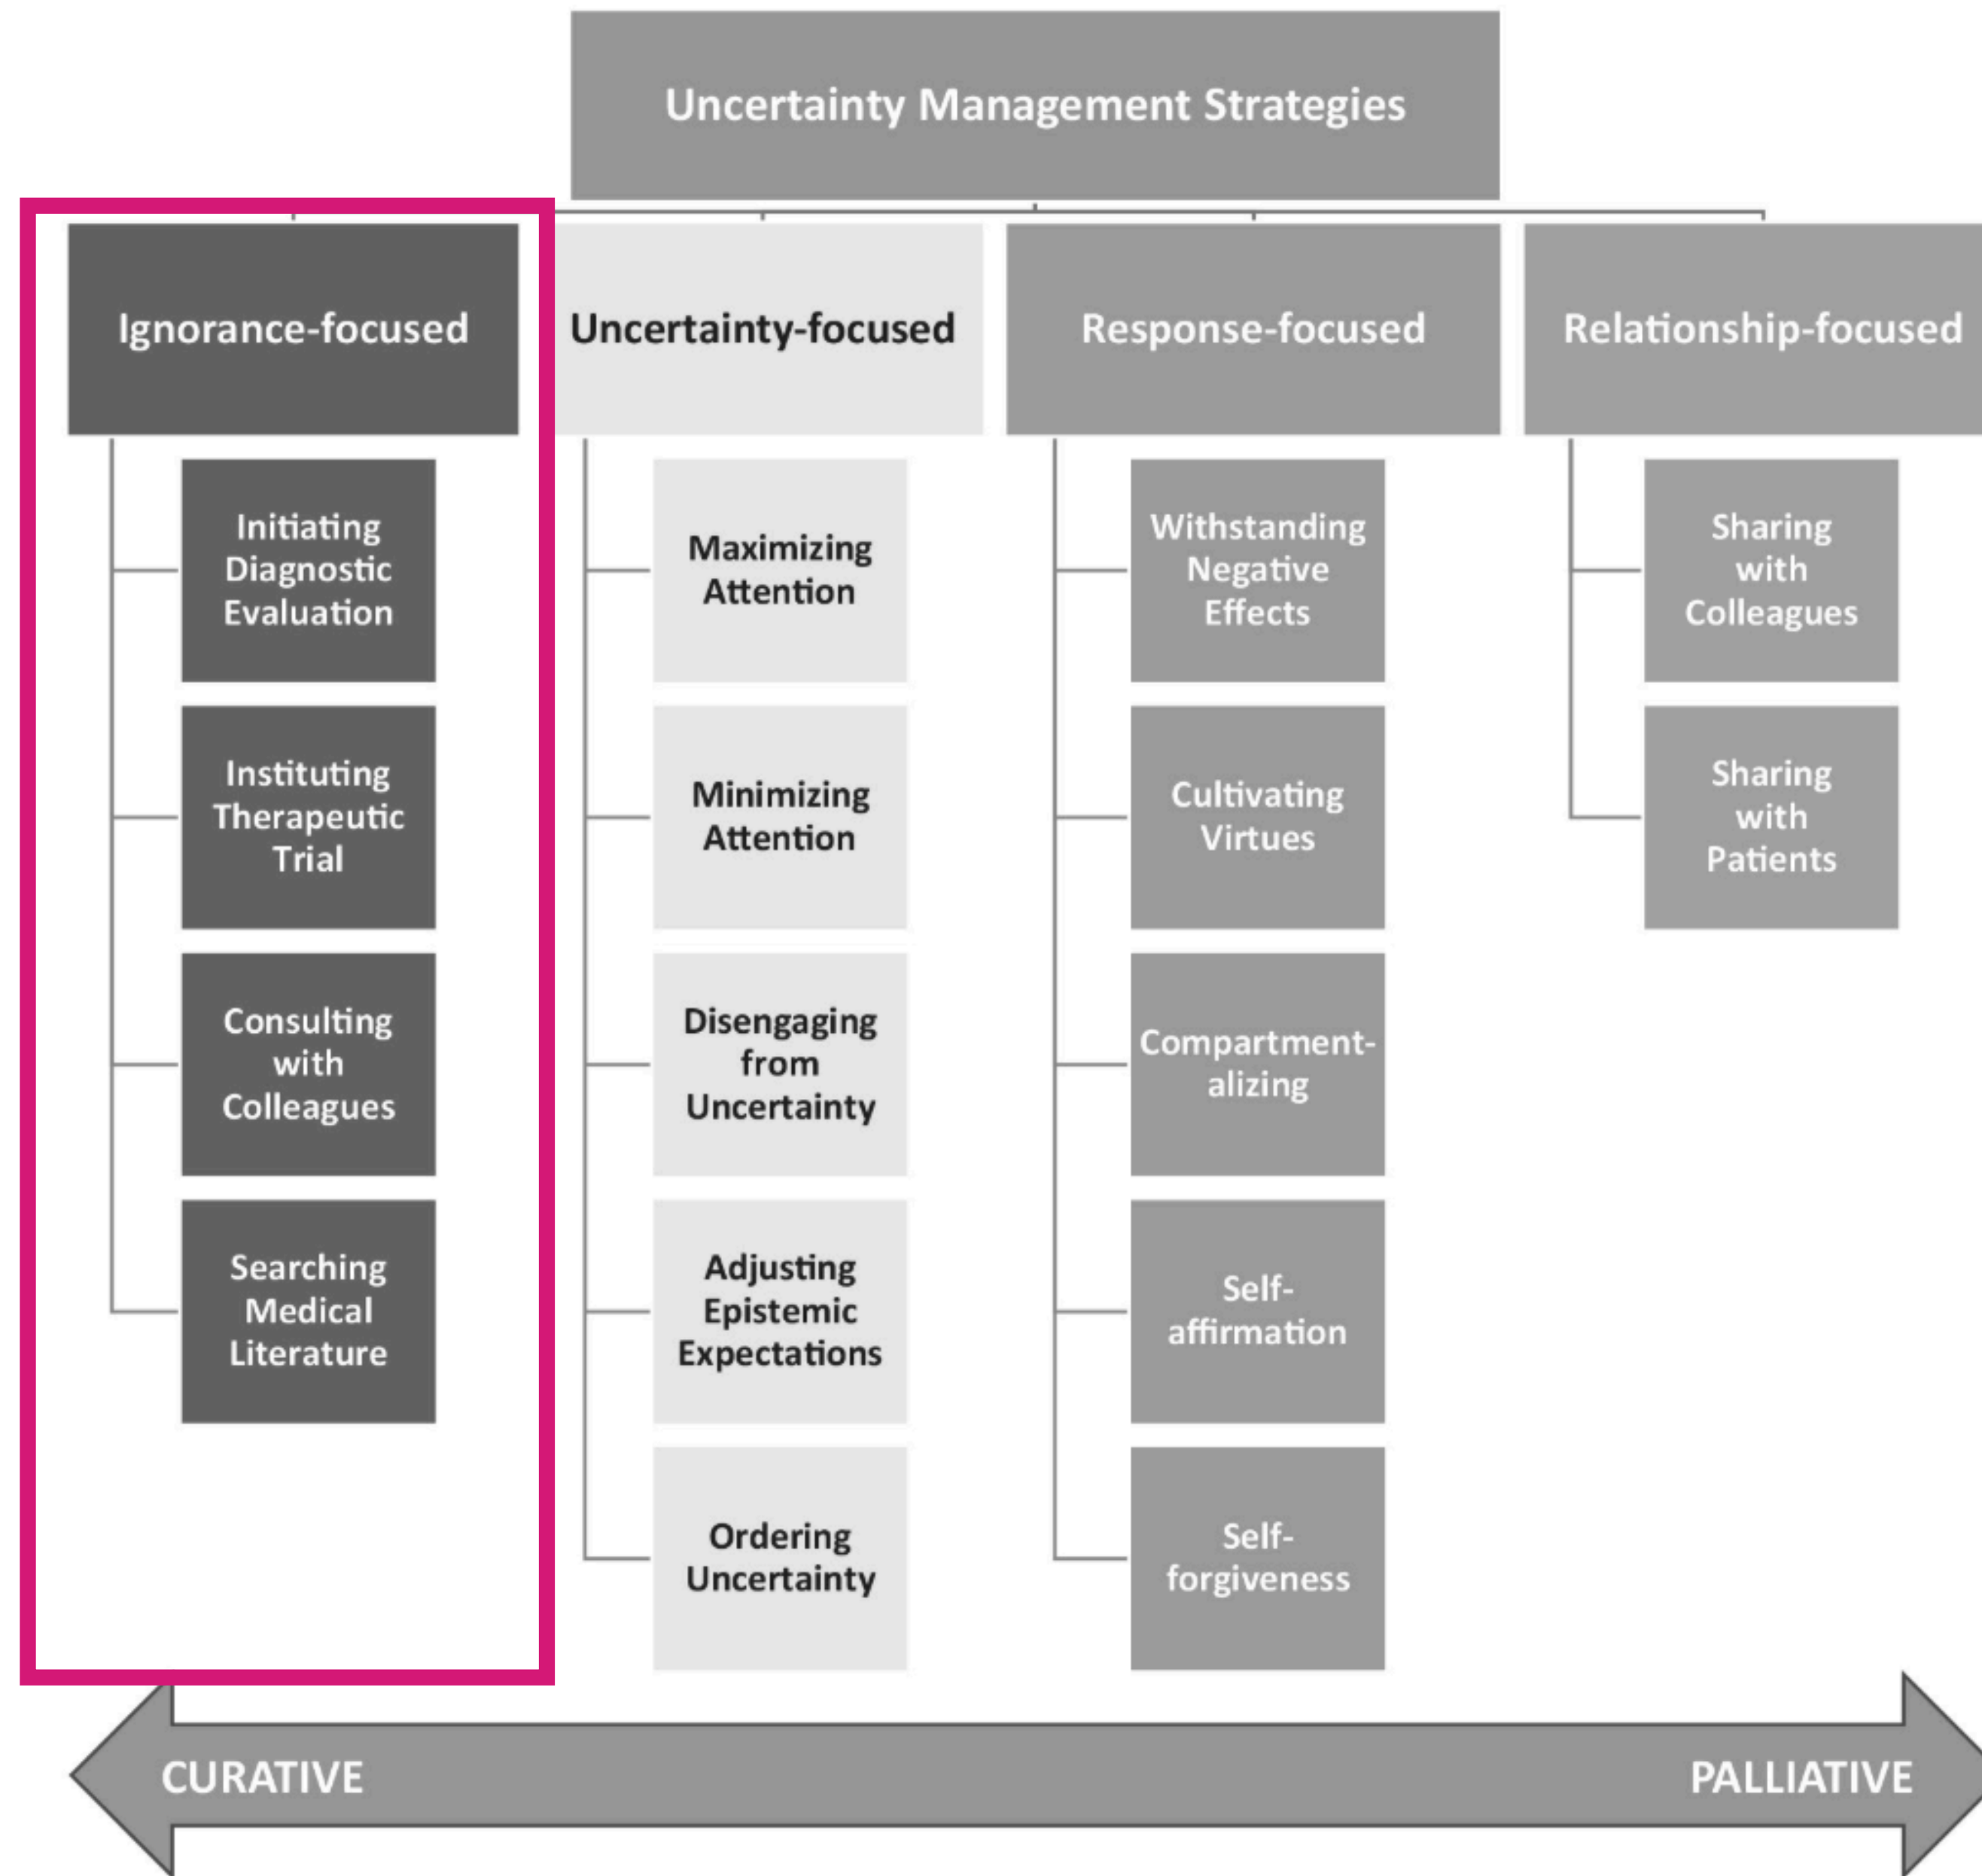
Uncertainty Management Strategies

Ignorance-focused

Initiating Diagnostic Evaluation

Instituting Therapeutic Trial

Consulting with Colleagues

Searching Medical Literature

Uncertainty-focused

Maximizing Attention

Minimizing Attention

Disengaging from Uncertainty

Adjusting Epistemic Expectations

Ordering Uncertainty

Response-focused

Withstanding Negative Effects

Cultivating Virtues

Compartmentalizing

Self-affirmation

Self-forgiveness

Relationship-focused

Sharing with Colleagues

Sharing with Patients

CURATIVE

PALLIATIVE